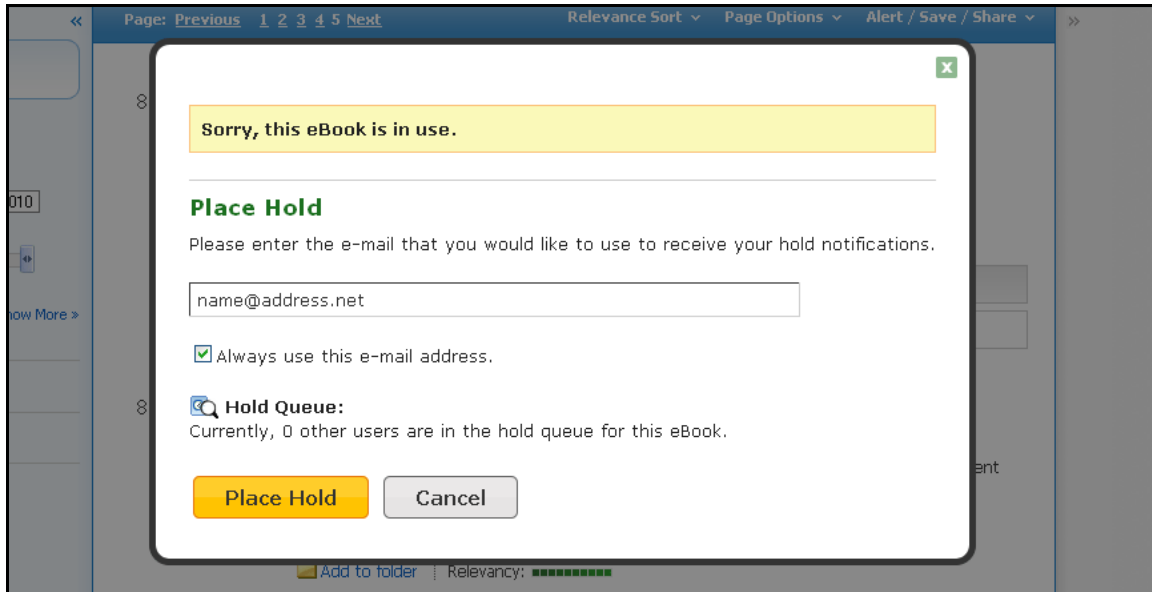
«
Page: Previous 1 2 3 4 5 Next
Relevance Sort ⌄ Page Options ⌄ Alert / Save / Share ⌄
»

8
010
how More »
8
ent

x

Sorry, this eBook is in use.

Place Hold

Please enter the e-mail that you would like to use to receive your hold notifications.

name@address.net

Always use this e-mail address.

Hold Queue:
Currently, 0 other users are in the hold queue for this eBook.

Place Hold
Cancel

Add to folder | Relevancy: